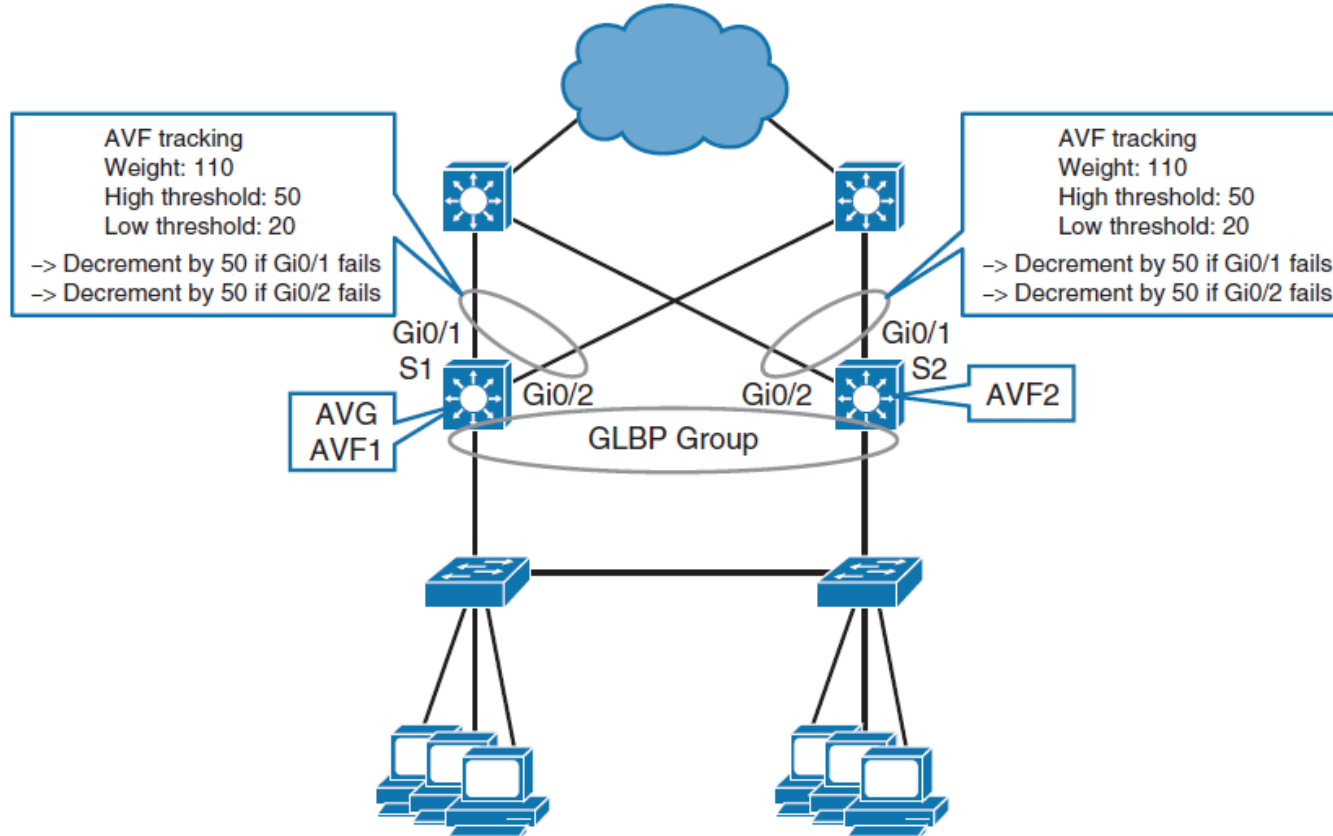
AVF tracking
Weight: 110
High threshold: 50
Low threshold: 20
–> Decrement by 50 if Gi0/1 fails
–> Decrement by 50 if Gi0/2 fails

AVF tracking
Weight: 110
High threshold: 50
Low threshold: 20
–> Decrement by 50 if Gi0/1 fails
–> Decrement by 50 if Gi0/2 fails

Gi0/1
S1
Gi0/2
Gi0/2
Gi0/1
S2

AVG
AVF1

AVF2

GLBP Group